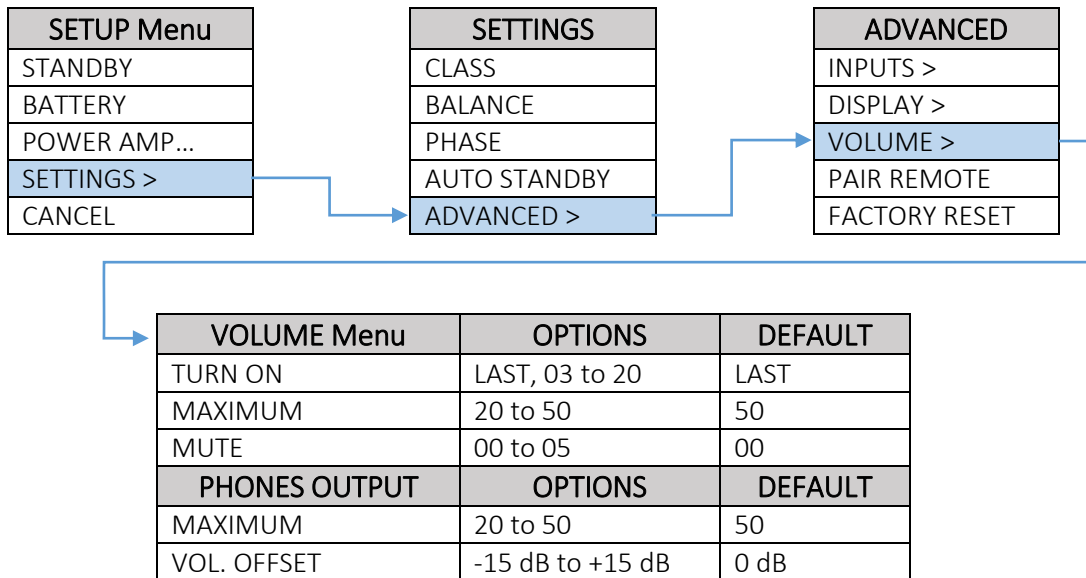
| SETUP Menu |
|---|
| STANDBY |
| BATTERY |
| POWER AMP… |
| SETTINGS > |
| CANCEL |

| SETTINGS |
|---|
| CLASS |
| BALANCE |
| PHASE |
| AUTO STANDBY |
| ADVANCED > |

| ADVANCED |
|---|
| INPUTS > |
| DISPLAY > |
| VOLUME > |
| PAIR REMOTE |
| FACTORY RESET |

| VOLUME Menu | OPTIONS | DEFAULT |
|---|---|---|
| TURN ON | LAST, 03 to 20 | LAST |
| MAXIMUM | 20 to 50 | 50 |
| MUTE | 00 to 05 | 00 |
| PHONES OUTPUT | OPTIONS | DEFAULT |
| MAXIMUM | 20 to 50 | 50 |
| VOL. OFFSET | -15 dB to +15 dB | 0 dB |